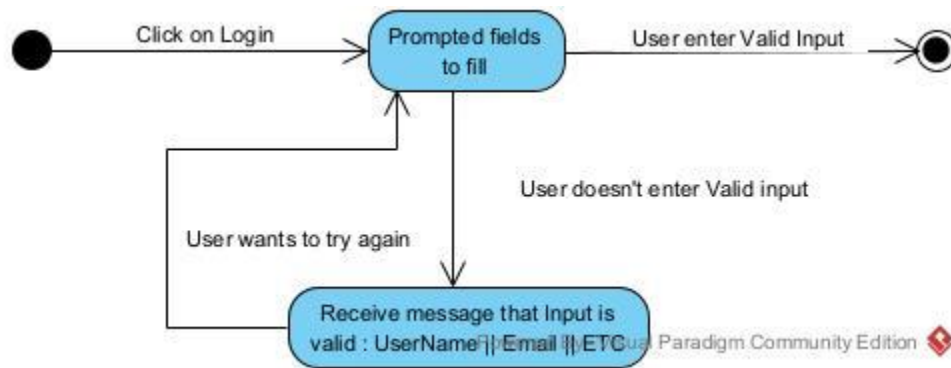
Click on Login

Prompted fields to fill

User enter Valid Input

User doesn't enter Valid input

User wants to try again

Receive message that Input is valid : UserName || Email || ETC

Powered By Visual Paradigm Community Edition